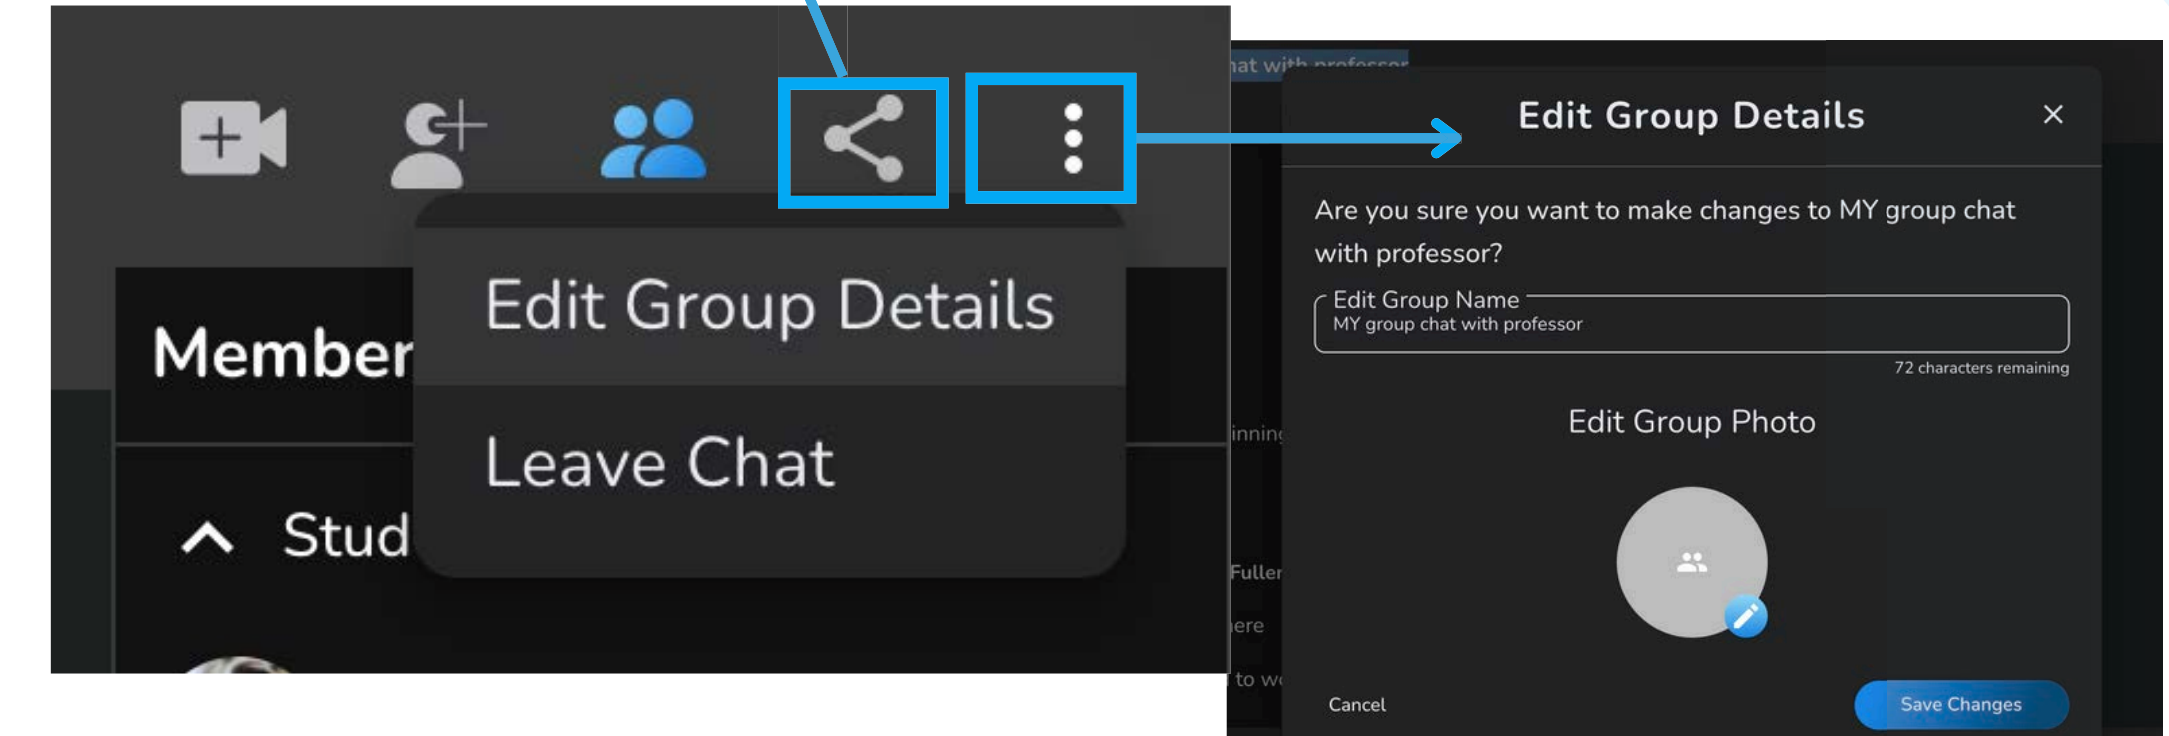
Edit Group Details

Leave Chat

Member

Stud

hat with professor

inning

Fuller

ere

to w

Edit Group Details

×

Are you sure you want to make changes to MY group chat with professor?

Edit Group Name
MY group chat with professor

72 characters remaining

Edit Group Photo

Cancel

Save Changes